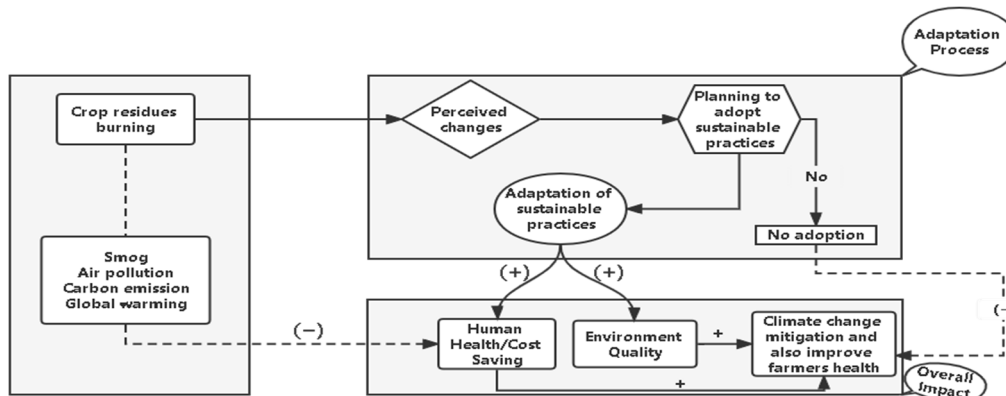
Adaptation Process

Crop residues burning

Smog
Air pollution
Carbon emission
Global warming

Perceived changes

Planning to adopt sustainable practices

No

Adaptation of sustainable practices

No adoption

(+)

(+)

(−)

Human Health/Cost Saving

Environment Quality

+

Climate change mitigation and also improve farmers health

+

(−

Overall Impact